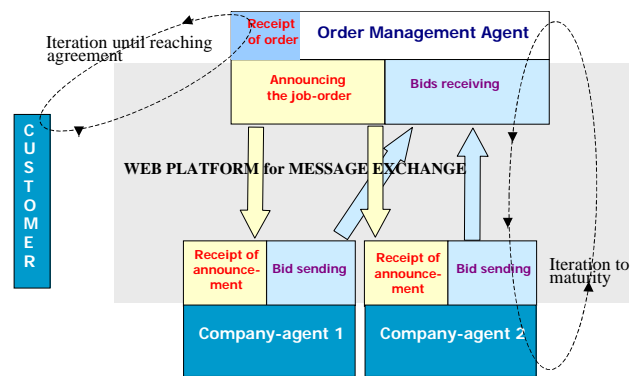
Iteration until reaching agreement

Receipt of order

Order Management Agent

Announcing the job-order

Bids receiving

CUSTOMER

WEB PLATFORM for MESSAGE EXCHANGE

Receipt of announcement

Bid sending

Receipt of announcement

Bid sending

Iteration to maturity

Company-agent 1

Company-agent 2